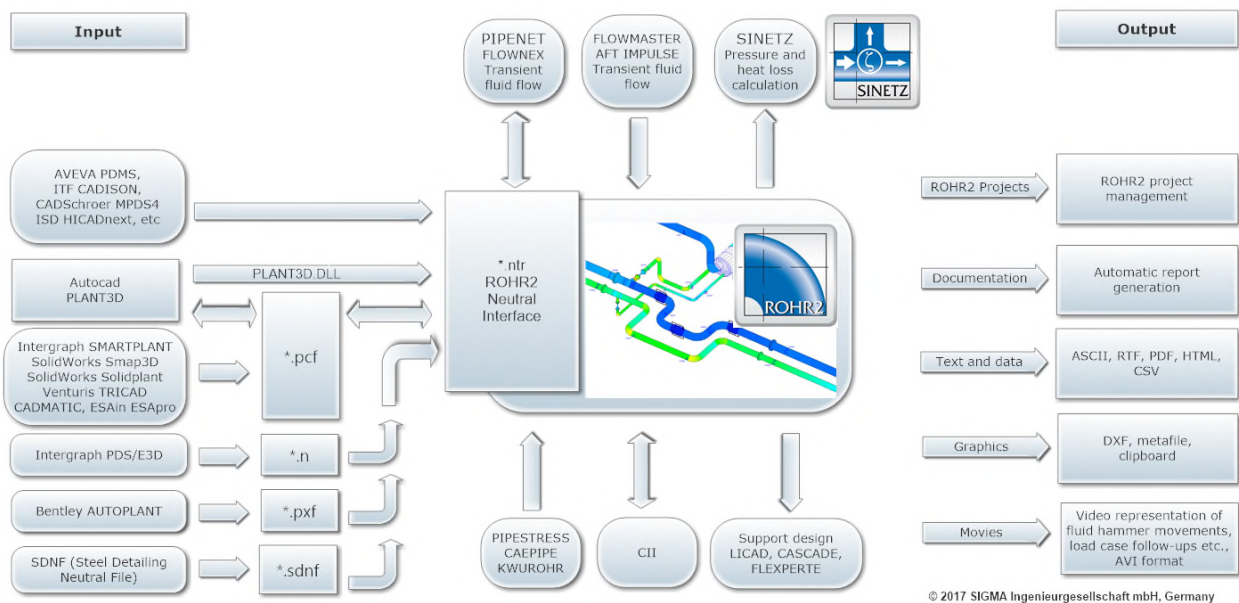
Input

Output

PIPENET FLOWNEX Transient fluid flow

FLOWMASTER AFT IMPULSE Transient fluid flow

SINETZ Pressure and heat loss calculation

SINETZ

AVEVA PDMS, ITF CADISON, CADSchroer MPDS4 ISD HICADnext, etc

Autocad PLANT3D

PLANT3D.DLL

Intergraph SMARTPLANT SolidWorks Smap3D SolidWorks Solidplant Venturis TRICAD CADMATIC, ESAin ESApro

*.pcf

*.ntr ROHR2 Neutral Interface

ROHR2

Intergraph PDS/E3D

*.n

Bentley AUTOPLANT

*.pxf

SDNF (Steel Detailing Neutral File)

*.sdnf

PIPESTRESS CAEPIPE KWUROHR

CII

Support design LICAD, CASCADE, FLEXPERTE

ROHR2 Projects

ROHR2 project management

Documentation

Automatic report generation

Text and data

ASCII, RTF, PDF, HTML, CSV

Graphics

DXF, metafile, clipboard

Movies

Video representation of fluid hammer movements, load case follow-ups etc., AVI format

© 2017 SIGMA Ingenieurgesellschaft mbH, Germany